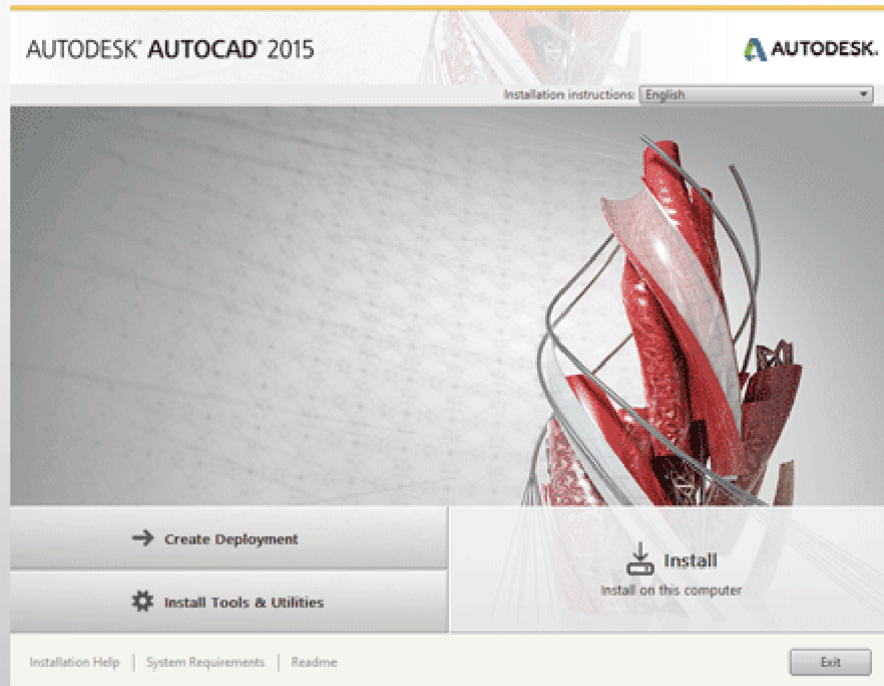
AUTODESK® AUTOCAD® 2015

AUTODESK.

Installation instructions: English

Create Deployment

Install Tools & Utilities

Install
Install on this computer

Installation Help | System Requirements | Readme

Exit